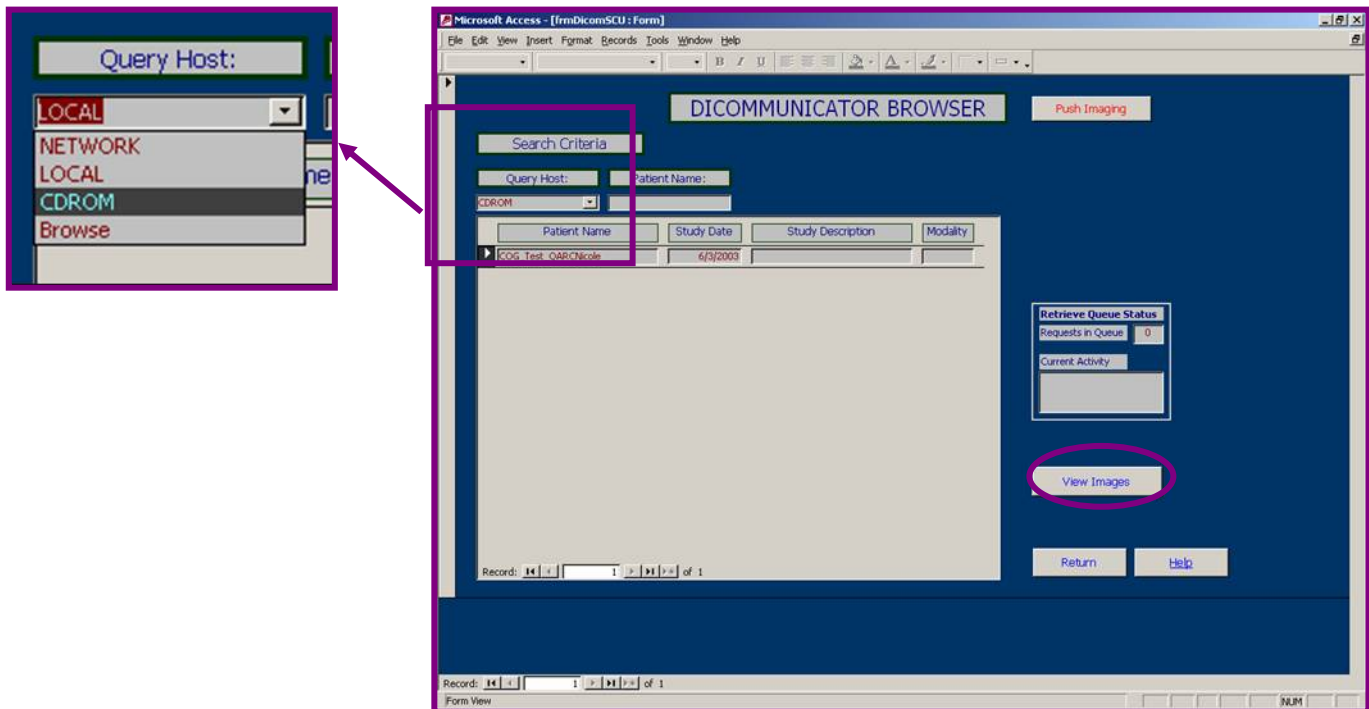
Query Host:

LOCAL

NETWORK
LOCAL
CDROM
Browse

ne

Microsoft Access - [frmDicomSCU : Form]

File Edit View Insert Format Records Tools Window Help

DICOMMUNICATOR BROWSER

Push Imaging

Search Criteria

Query Host:

Patient Name:

CDROM

| Patient Name | Study Date | Study Description | Modality |
|---|---|---|---|
| COG_Test_OARCNicole | 6/3/2003 | | |

Record: 1 of 1

Retrieve Queue Status
Requests in Queue 0
Current Activity

View Images

Return

Help

Record: 1 of 1

Form View

NUM